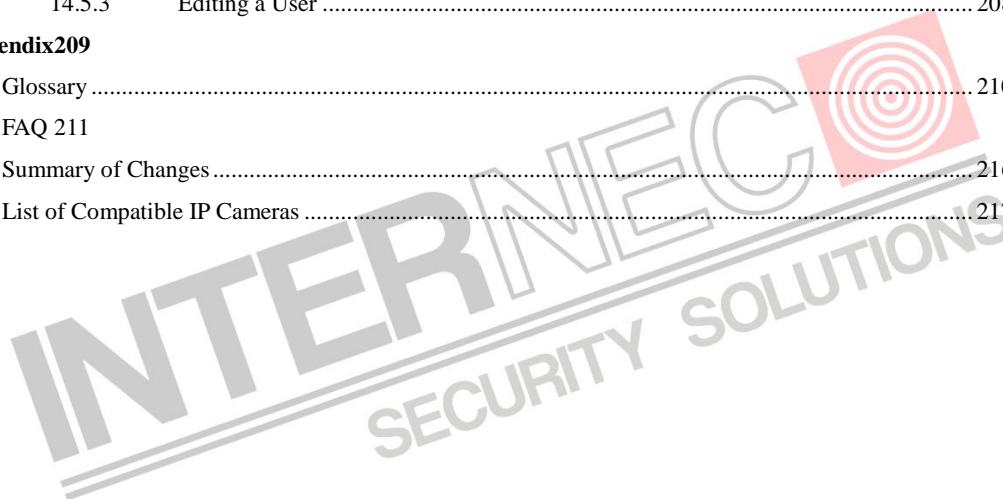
14.5.3 Editing a User ............................................................................................................................ 20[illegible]

endix209

Glossary ............................................................................................................................................ 21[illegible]

FAQ 211

Summary of Changes ......................................................................................................................... 21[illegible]

List of Compatible IP Cameras .......................................................................................................... 21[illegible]

INTERNEC SECURITY SOLUTIONS